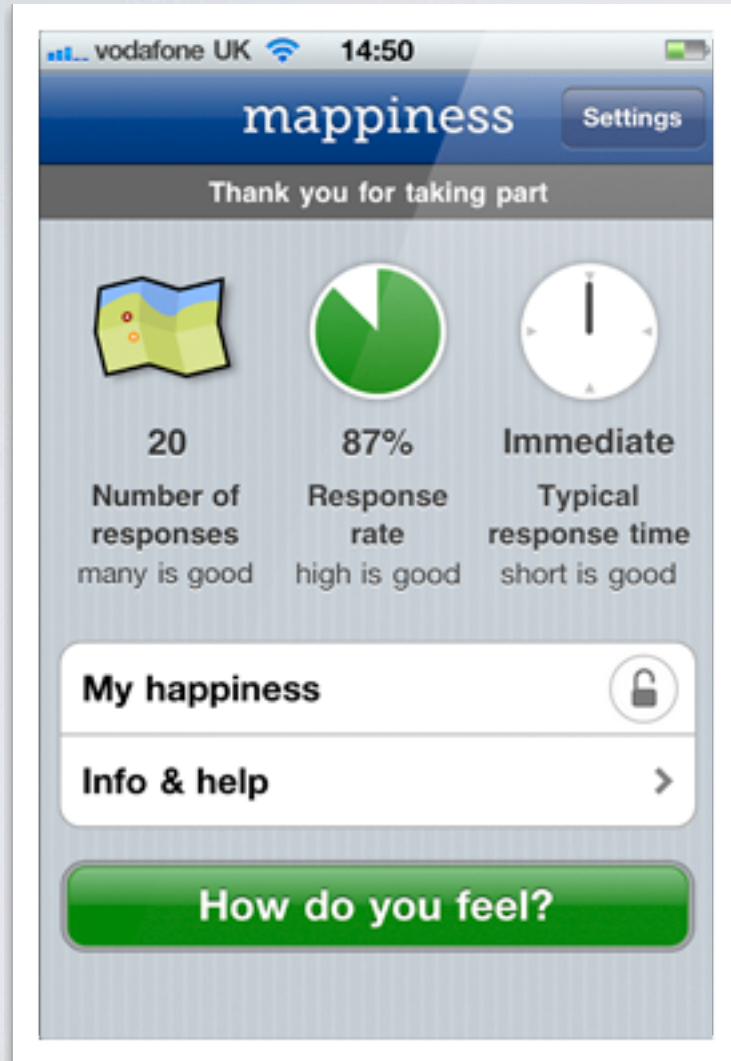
vodafone UK 14:50

mappiness

Settings

Thank you for taking part

20
Number of responses
many is good

87%
Response rate
high is good

Immediate
Typical response time
short is good

My happiness

Info & help

How do you feel?